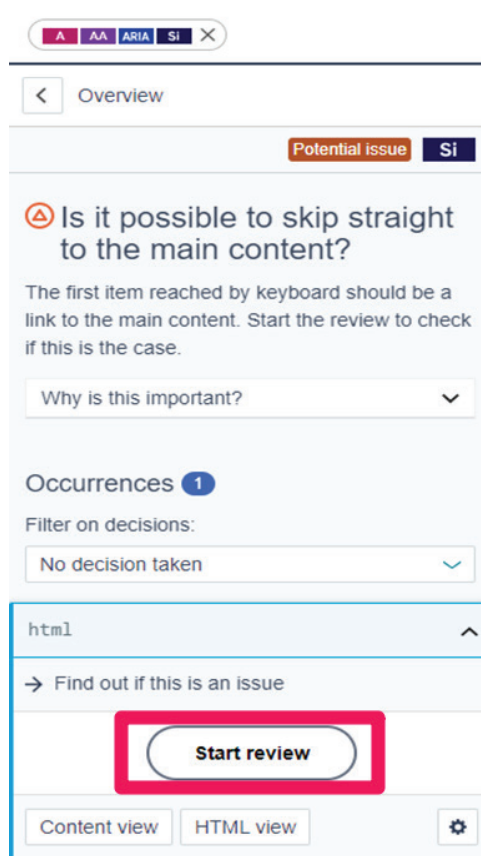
A AA ARIA Si ×

Overview

Potential issue Si

Is it possible to skip straight to the main content?

The first item reached by keyboard should be a link to the main content. Start the review to check if this is the case.

Why is this important?

Occurrences 1

Filter on decisions:

No decision taken

html

→ Find out if this is an issue

Start review

Content view HTML view